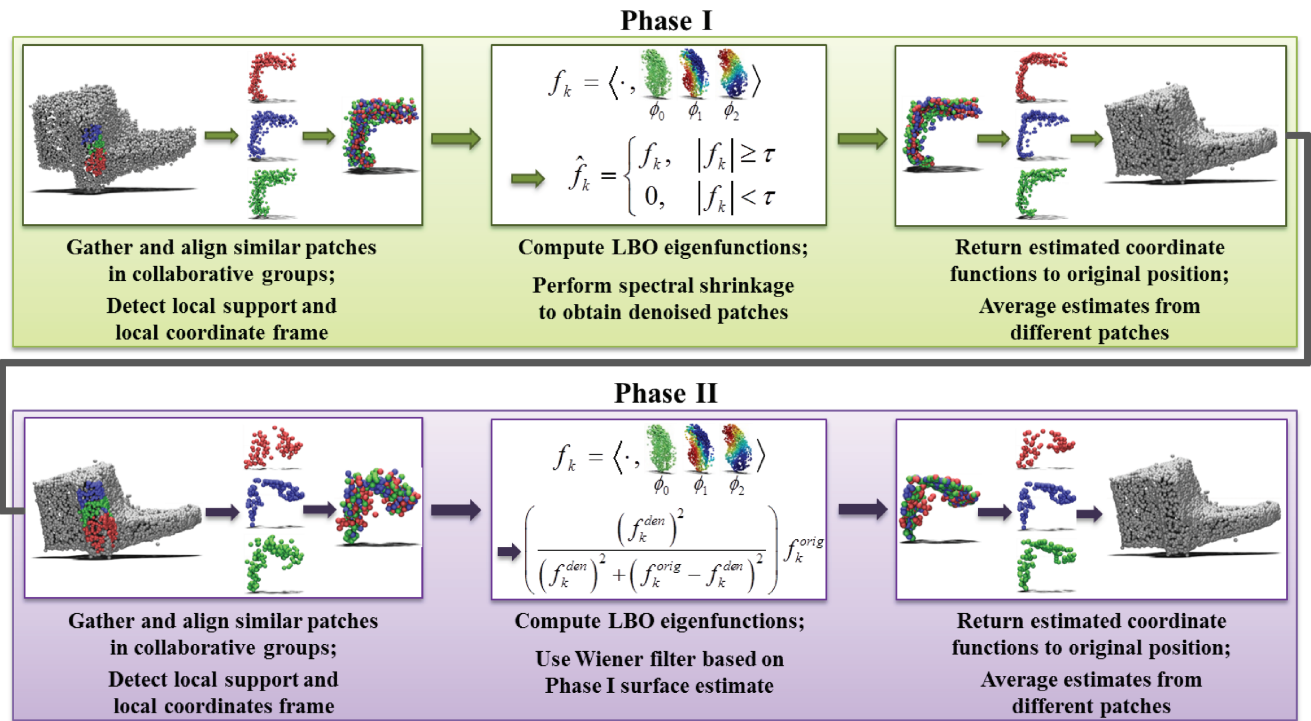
Phase I

$f_k = \langle \cdot, \phi_0 \; \phi_1 \; \phi_2 \rangle$

$\hat{f}_k = \begin{cases} f_k, & |f_k| \geq \tau \\ 0, & |f_k| < \tau \end{cases}$

Gather and align similar patches in collaborative groups;

Detect local support and local coordinate frame

Compute LBO eigenfunctions;

Perform spectral shrinkage to obtain denoised patches

Return estimated coordinate functions to original position;

Average estimates from different patches

Phase II

$f_k = \langle \cdot, \phi_0 \; \phi_1 \; \phi_2 \rangle$

$\left( \frac{\left(f_k^{den}\right)^2}{\left(f_k^{den}\right)^2 + \left(f_k^{orig} - f_k^{den}\right)^2} \right) f_k^{orig}$

Gather and align similar patches in collaborative groups;

Detect local support and local coordinates frame

Compute LBO eigenfunctions;

Use Wiener filter based on Phase I surface estimate

Return estimated coordinate functions to original position;

Average estimates from different patches